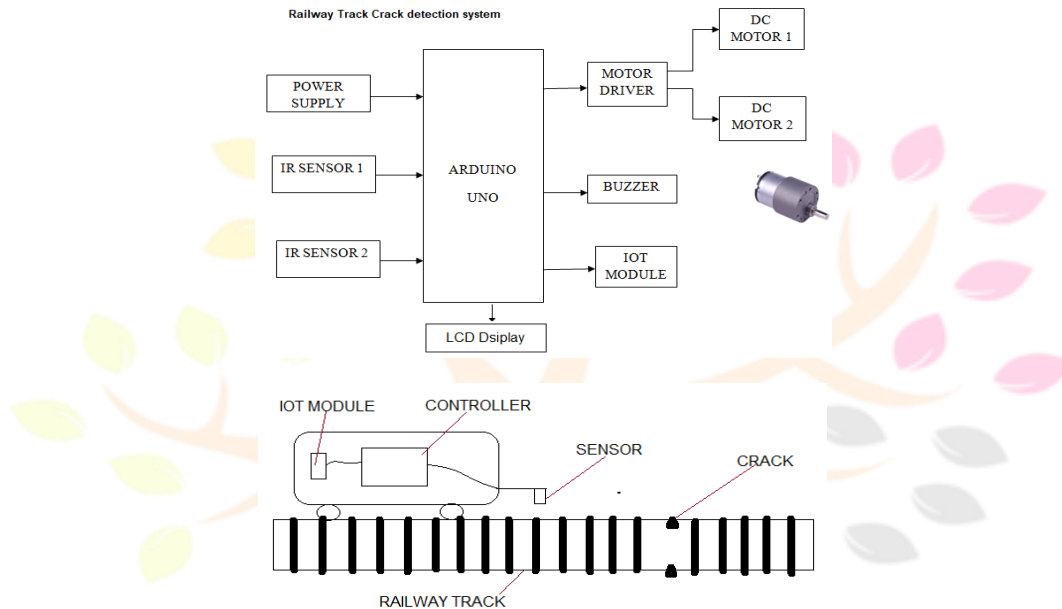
Railway Track Crack detection system

POWER SUPPLY

IR SENSOR 1

IR SENSOR 2

ARDUINO UNO

MOTOR DRIVER

DC MOTOR 1

DC MOTOR 2

BUZZER

IOT MODULE

LCD Dsiplay

IOT MODULE

CONTROLLER

SENSOR

CRACK

RAILWAY TRACK